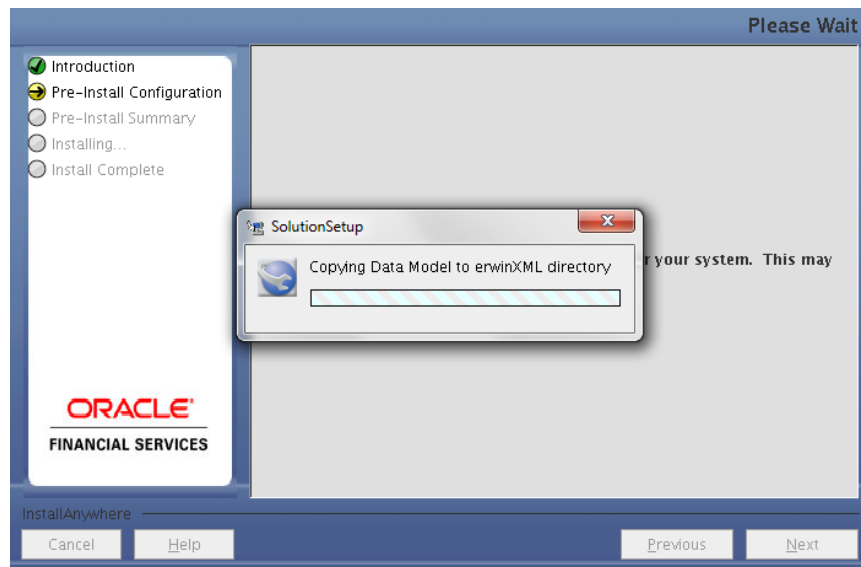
Please Wait

Introduction
Pre-Install Configuration
Pre-Install Summary
Installing...
Install Complete

ORACLE
FINANCIAL SERVICES

SolutionSetup
Copying Data Model to erwinXML directory

r your system. This may

InstallAnywhere
Cancel
Help
Previous
Next